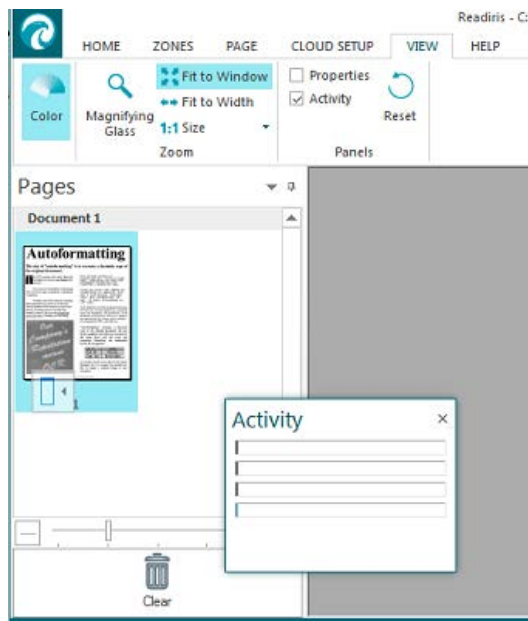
Readiris - C:

HOME ZONES PAGE CLOUD SETUP VIEW HELP

Color

Magnifying Glass

Fit to Window
Fit to Width
1:1 Size

Zoom

Properties
Activity

Reset

Panels

Pages

Document 1

Autoformatting

1

Activity ×

Clear